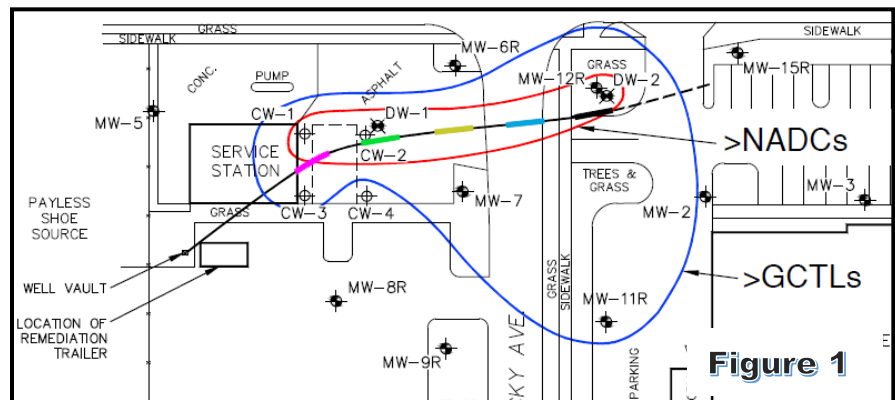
GRASS
SIDEWALK
MW–6R
SIDEWALK
GRASS
MW–12R
DW–2
MW–15R
CONC.
PUMP
ASPHALT
MW–5
CW–1
DW–1
>NADCs
SERVICE STATION
CW–2
TREES & GRASS
MW–3
PAYLESS SHOE SOURCE
GRASS
CW–3
CW–4
MW–7
MW–2
GRASS
SIDEWALK
>GCTLs
WELL VAULT
MW–8R
MW–11R
LOCATION OF REMEDIATION TRAILER
KY AVE
MW–9R
PARKING
Figure 1